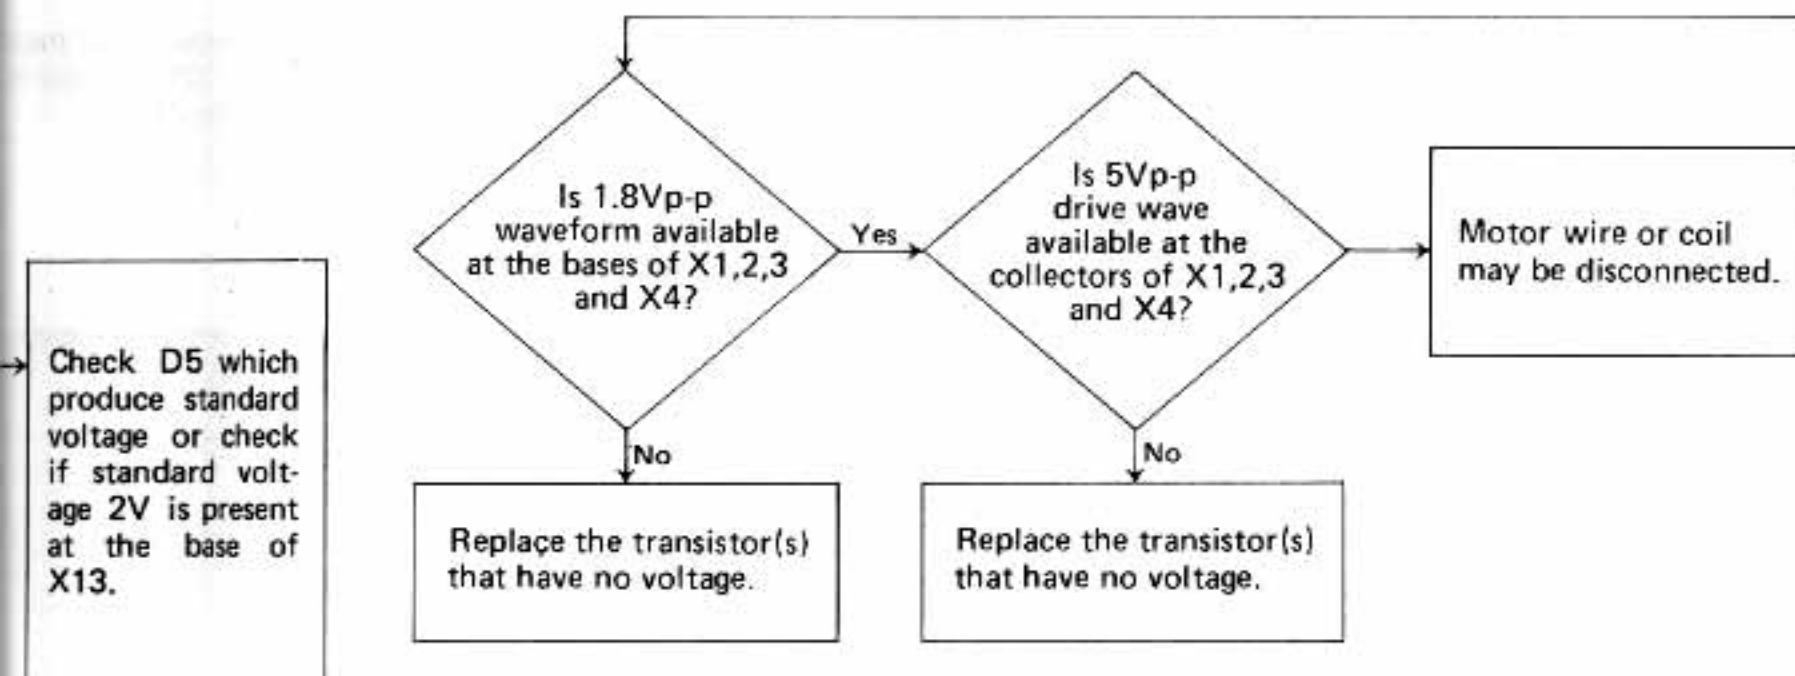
Is 1.8Vp-p waveform available at the bases of X1,2,3 and X4?

Yes

Is 5Vp-p drive wave available at the collectors of X1,2,3 and X4?

Motor wire or coil may be disconnected.

Check D5 which produce standard voltage or check if standard voltage 2V is present at the base of X13.

No

No

Replace the transistor(s) that have no voltage.

Replace the transistor(s) that have no voltage.